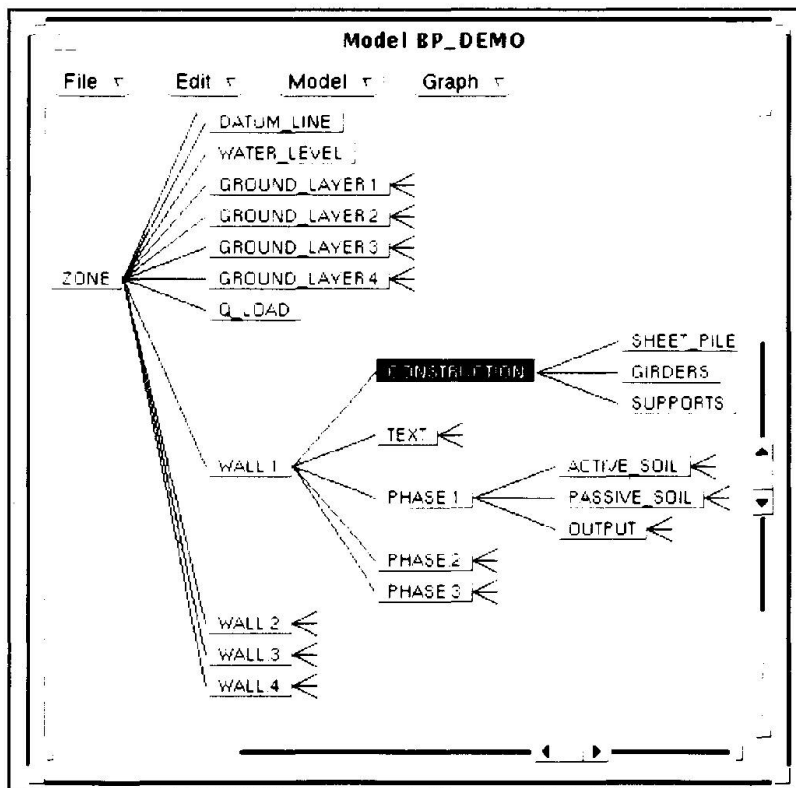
Model BP_DEMO

File Edit Model Graph

DATUM_LINE
WATER_LEVEL
GROUND_LAYER 1
GROUND_LAYER 2
GROUND_LAYER 3
GROUND_LAYER 4
Q_LOAD

ZONE

CONSTRUCTION
SHEET_PILE
GIRDERS
SUPPORTS

TEXT

WALL 1

PHASE 1
ACTIVE_SOIL
PASSIVE_SOIL
OUTPUT

PHASE 2
PHASE 3

WALL 2
WALL 3
WALL 4